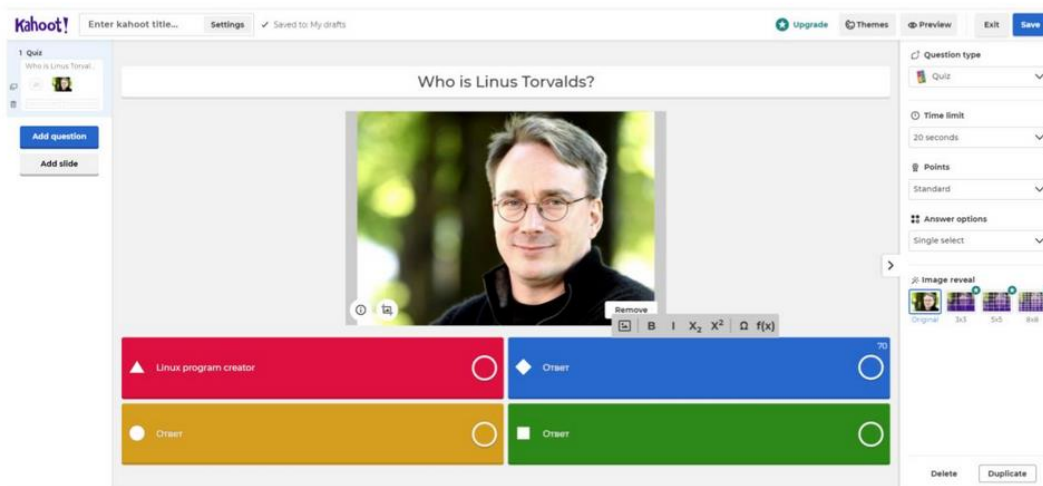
Kahoot! Enter kahoot title... Settings ✓ Saved to: My drafts Upgrade Themes Preview Exit Save

1 Quiz
Who is Linus Torval...

Add question
Add slide

Who is Linus Torvalds?

Remove

B I $X_2$ $X^2$ Ω f(x)

70

Linux program creator
Ответ
Ответ
Ответ

Question type
Quiz
Time limit
20 seconds
Points
Standard
Answer options
Single select
Image reveal
Original 3x3 5x5 8x8

Delete Duplicate